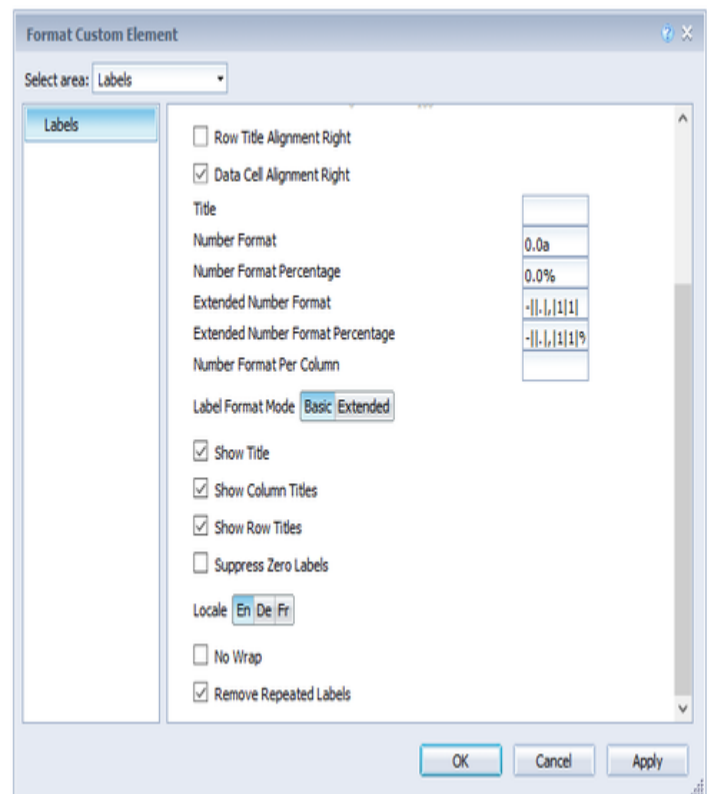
Format Custom Element

Select area: Labels

Labels

Row Title Alignment Right

Data Cell Alignment Right

Title

Number Format 0.0a

Number Format Percentage 0.0%

Extended Number Format -||.|,|1|1|

Extended Number Format Percentage -||.|,|1|1|%

Number Format Per Column

Label Format Mode Basic Extended

Show Title

Show Column Titles

Show Row Titles

Suppress Zero Labels

Locale En De Fr

No Wrap

Remove Repeated Labels

OK Cancel Apply